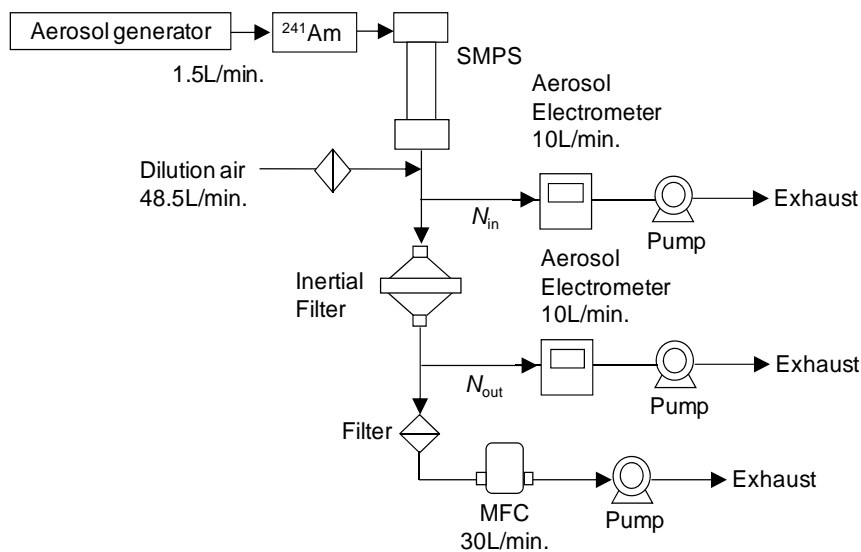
Aerosol generator

$^{241}$Am

1.5L/min.

SMPS

Aerosol Electrometer 10L/min.

Dilution air 48.5L/min.

$N_{in}$

Exhaust

Pump

Inertial Filter

Aerosol Electrometer 10L/min.

$N_{out}$

Exhaust

Pump

Filter

MFC 30L/min.

Pump

Exhaust